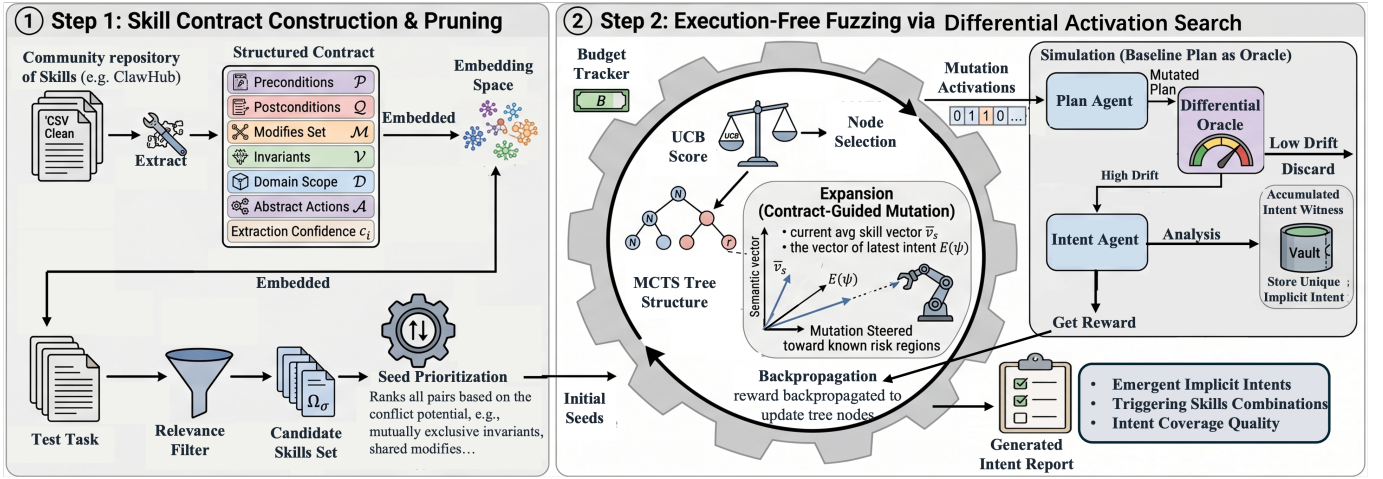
① Step 1: Skill Contract Construction & Pruning

Community repository of Skills (e.g. ClawHub)

'CSV Clean

Extract

Structured Contract

Preconditions $\mathcal{P}$

Postconditions $\mathcal{Q}$

Modifies Set $\mathcal{M}$

Invariants $\mathcal{V}$

Domain Scope $\mathcal{D}$

Abstract Actions $\mathcal{A}$

Extraction Confidence $c_i$

Embedded

Embedding Space

Embedded

Test Task

Relevance Filter

Candidate Skills Set

$\Omega_\sigma$

Seed Prioritization

Ranks all pairs based on the conflict potential, e.g., mutually exclusive invariants, shared modifies…

② Step 2: Execution-Free Fuzzing via Differential Activation Search

Budget Tracker

B

UCB Score

UCB

Node Selection

Mutation Activations

0 1 1 0 …

Simulation (Baseline Plan as Oracle)

Plan Agent

Mutated Plan

Differential Oracle

Low Drift

Discard

High Drift

Accumulated Intent Witness

Intent Agent

Analysis

Vault

Store Unique Implicit Intent

Get Reward

N

N

N

r

MCTS Tree Structure

Expansion (Contract-Guided Mutation)

• current avg skill vector $\overline{v}_s$

• the vector of latest intent $E(\psi)$

Semantic vector

$\overline{v}_s$

$E(\psi)$

Mutation Steered toward known risk regions

Initial Seeds

Backpropagation

reward backpropagated to update tree nodes

Generated Intent Report

• Emergent Implicit Intents

• Triggering Skills Combinations

• Intent Coverage Quality